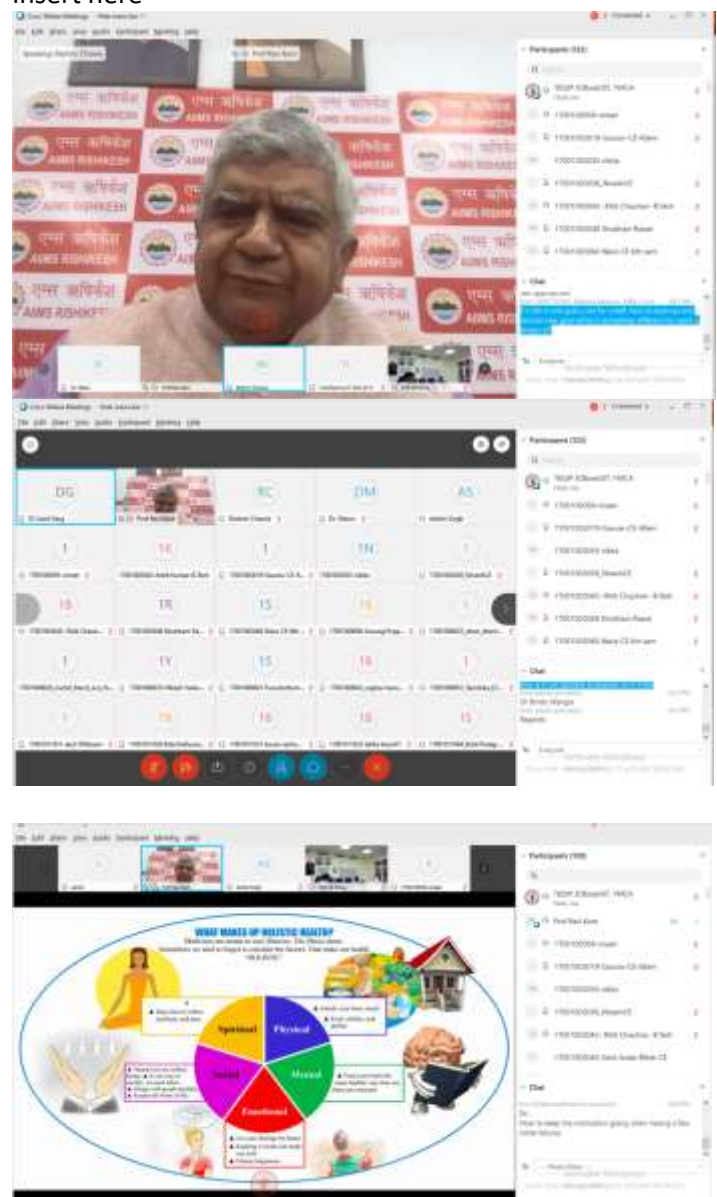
Insert here

एम्स ऋषिकेश
AIIMS RISHIKESH

Participants (332)

Chat

DG
RC
DM
AS

Participants (332)

Chat

Participants (330)

WHAT MAKES UP HOLISTIC HEALTH?

Spiritual
Physical
Mental
Emotional
Social

Chat

How to keep the motivation going when having a few initial failures